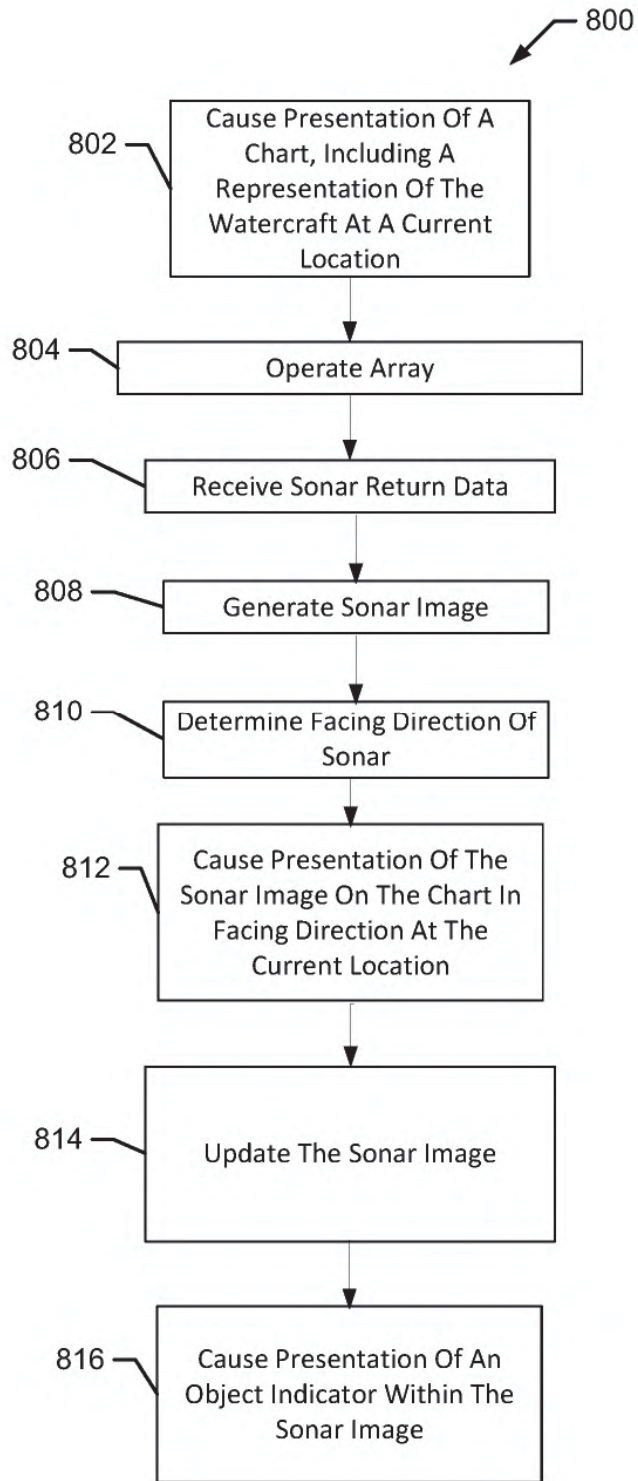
800

802

Cause Presentation Of A Chart, Including A Representation Of The Watercraft At A Current Location

804

Operate Array

806

Receive Sonar Return Data

808

Generate Sonar Image

810

Determine Facing Direction Of Sonar

812

Cause Presentation Of The Sonar Image On The Chart In Facing Direction At The Current Location

814

Update The Sonar Image

816

Cause Presentation Of An Object Indicator Within The Sonar Image